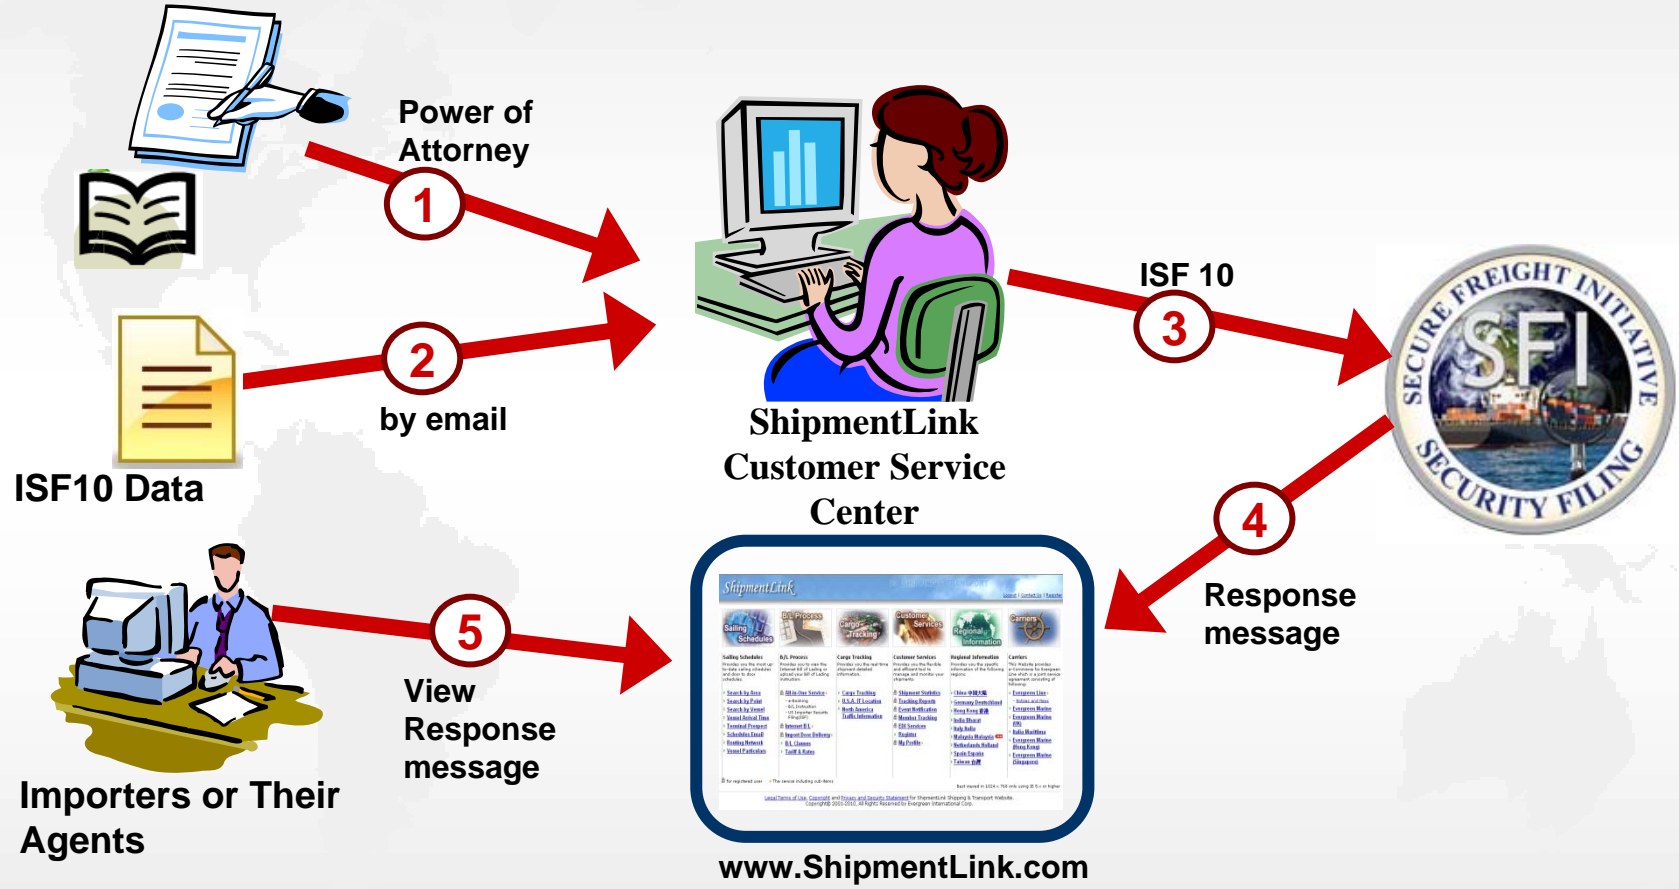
Power of Attorney

1

2

by email

ISF10 Data

ShipmentLink Customer Service Center

ISF 10

3

SECURE FREIGHT INITIATIVE
SFI
SECURITY FILING

4

Response message

Importers or Their Agents

5

View Response message

ShipmentLink

Sailing Schedules

B/L Process

Cargo Tracking

Customer Services

Regional Information

Carriers

www.ShipmentLink.com